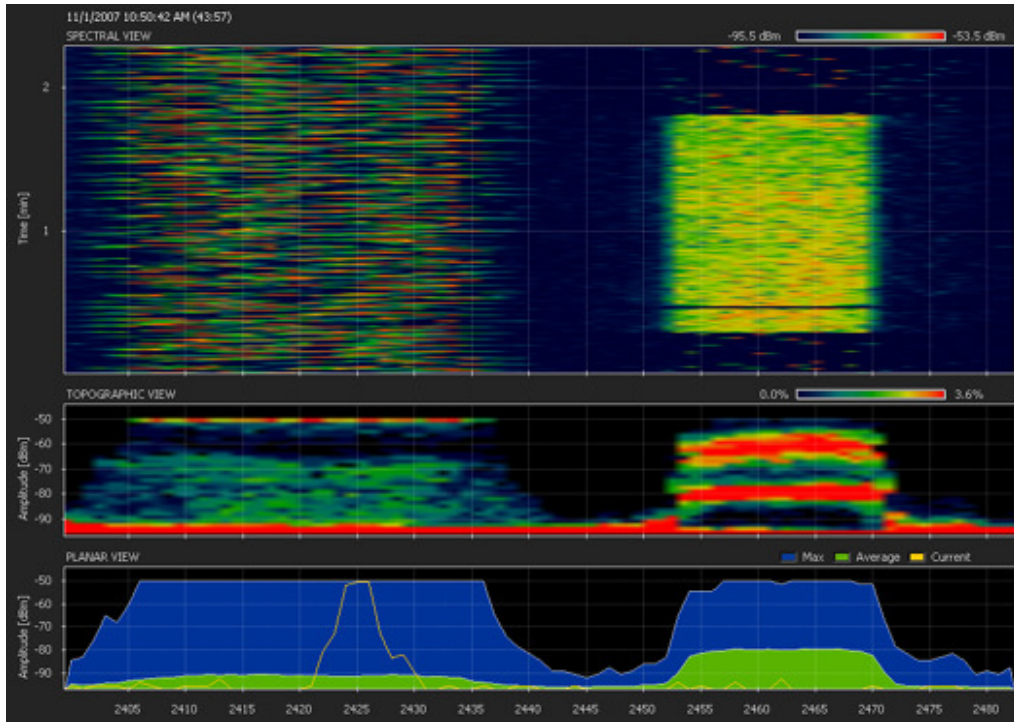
11/1/2007 10:50:42 AM (43:57)

SPECTRAL VIEW

-95.5 dBm -53.5 dBm

Time [min]

2

1

TOPOGRAPHIC VIEW

0.0% 3.6%

Amplitude [dBm]

-50
-60
-70
-80
-90

PLANAR VIEW

Max Average Current

Amplitude [dBm]

-50
-60
-70
-80
-90

2405 2410 2415 2420 2425 2430 2435 2440 2445 2450 2455 2460 2465 2470 2475 2480